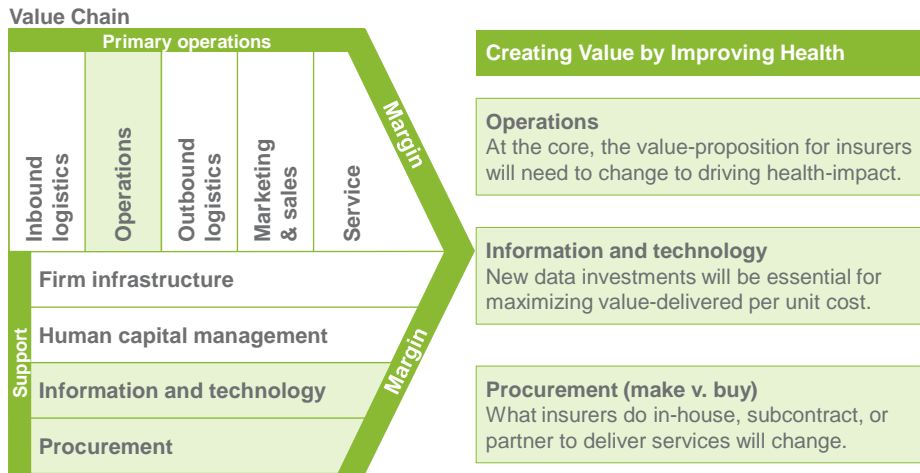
Value Chain

Primary operations

Inbound logistics

Operations

Outbound logistics

Marketing & sales

Service

Margin

Support

Firm infrastructure

Human capital management

Information and technology

Procurement

Margin

Creating Value by Improving Health

Operations
At the core, the value-proposition for insurers will need to change to driving health-impact.

Information and technology
New data investments will be essential for maximizing value-delivered per unit cost.

Procurement (make v. buy)
What insurers do in-house, subcontract, or partner to deliver services will change.